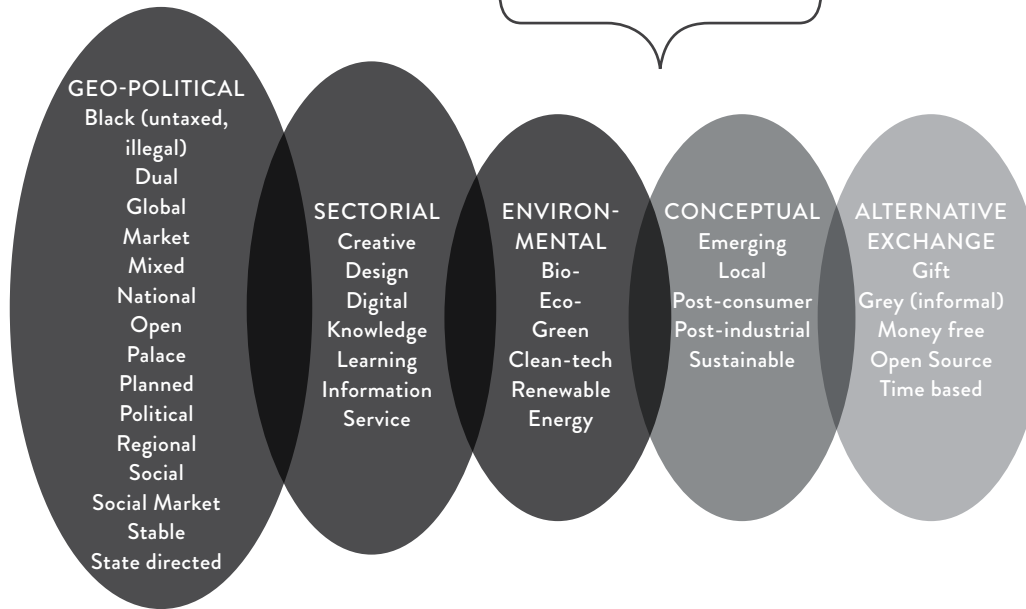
GEO-POLITICAL
Black (untaxed, illegal)
Dual
Global
Market
Mixed
National
Open
Palace
Planned
Political
Regional
Social
Social Market
Stable
State directed

SECTORIAL
Creative
Design
Digital
Knowledge
Learning
Information
Service

ENVIRON-MENTAL
Bio-
Eco-
Green
Clean-tech
Renewable
Energy

CONCEPTUAL
Emerging
Local
Post-consumer
Post-industrial
Sustainable

ALTERNATIVE EXCHANGE
Gift
Grey (informal)
Money free
Open Source
Time based